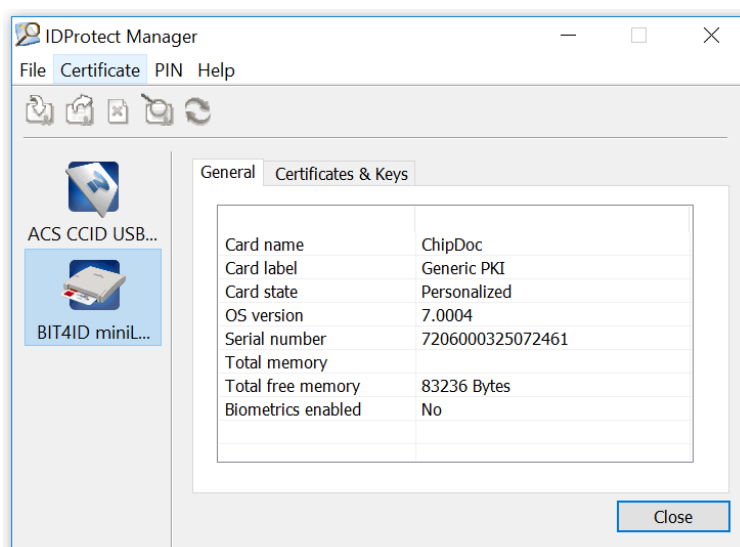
IDProtect Manager

File Certificate PIN Help

ACS CCID USB...

BIT4ID miniL...

General Certificates & Keys

| | |
|---|---|
| Card name | ChipDoc |
| Card label | Generic PKI |
| Card state | Personalized |
| OS version | 7.0004 |
| Serial number | 7206000325072461 |
| Total memory | |
| Total free memory | 83236 Bytes |
| Biometrics enabled | No |

Close